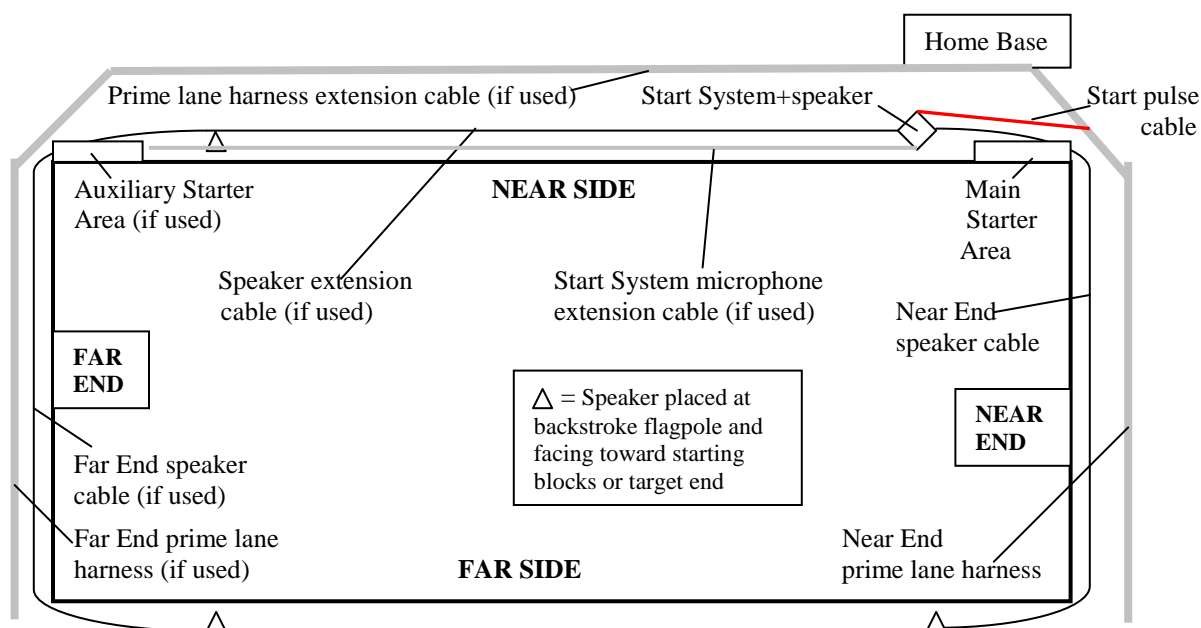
Home Base

Prime lane harness extension cable (if used)

Start System+speaker

Start pulse cable

Auxiliary Starter Area (if used)

NEAR SIDE

Main Starter Area

Speaker extension cable (if used)

Start System microphone extension cable (if used)

Near End speaker cable

FAR END

$\triangle$ = Speaker placed at backstroke flagpole and facing toward starting blocks or target end

NEAR END

Far End speaker cable (if used)

Far End prime lane harness (if used)

FAR SIDE

Near End prime lane harness